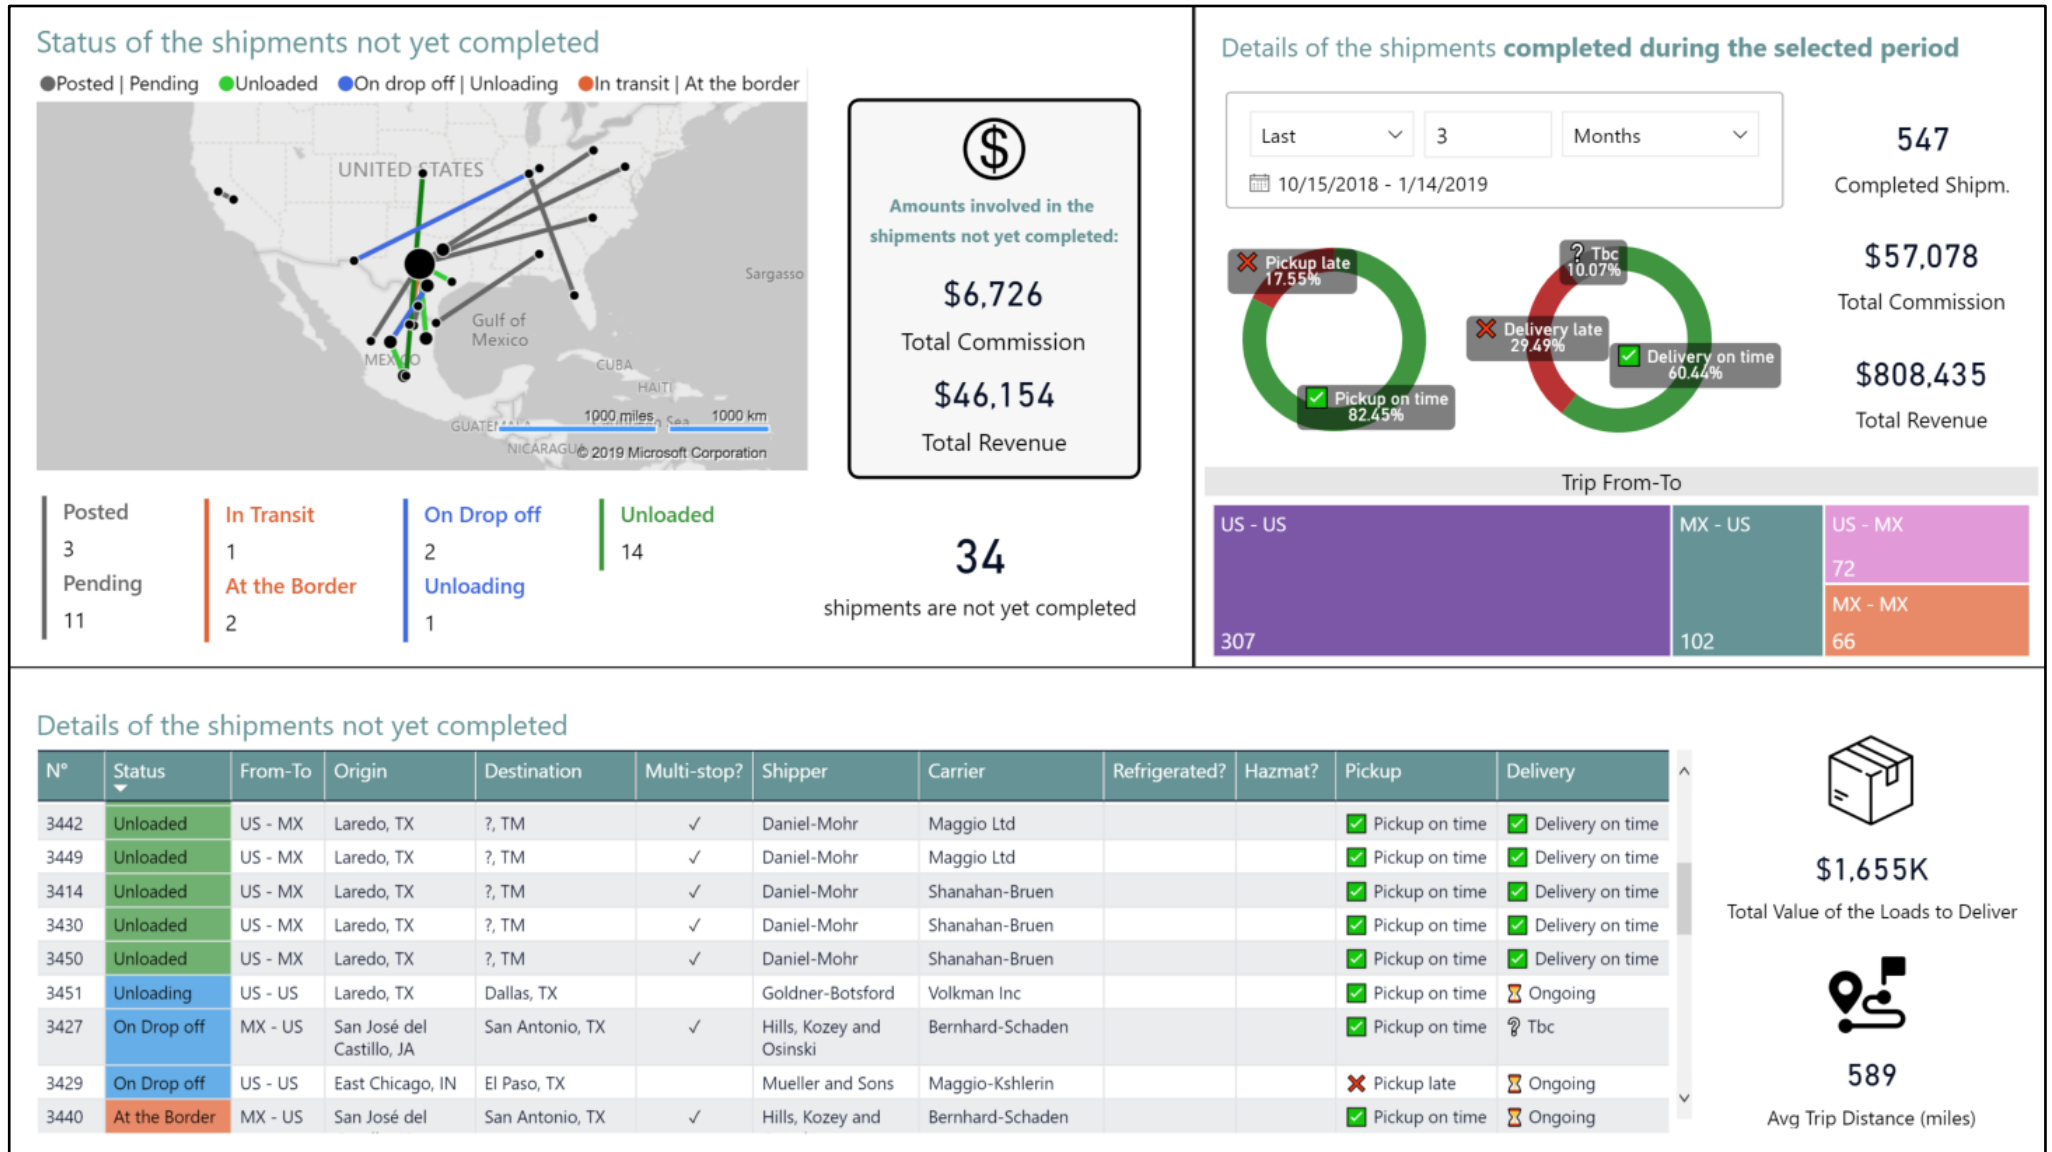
Status of the shipments not yet completed

Posted | Pending Unloaded On drop off | Unloading In transit | At the border

UNITED STATES
Sargasso
Gulf of Mexico
MEXICO
CUBA
HAITI
GUATEMALA
NICARAGUA
1000 miles
1000 km
© 2019 Microsoft Corporation

Amounts involved in the shipments not yet completed:

$6,726
Total Commission

$46,154
Total Revenue

Posted
3
Pending
11

In Transit
1
At the Border
2

On Drop off
2
Unloading
1

Unloaded
14

34
shipments are not yet completed

Details of the shipments completed during the selected period

Last 3 Months
10/15/2018 - 1/14/2019

547
Completed Shipm.

$57,078
Total Commission

$808,435
Total Revenue

Pickup late 17.55%
Pickup on time 82.45%
Tbc 10.07%
Delivery late 29.49%
Delivery on time 60.44%

Trip From-To

US - US 307
MX - US 102
US - MX 72
MX - MX 66

Details of the shipments not yet completed

| N° | Status | From-To | Origin | Destination | Multi-stop? | Shipper | Carrier | Refrigerated? | Hazmat? | Pickup | Delivery |
|---|---|---|---|---|---|---|---|---|---|---|---|
| 3442 | Unloaded | US - MX | Laredo, TX | ?, TM | ✓ | Daniel-Mohr | Maggio Ltd | | | Pickup on time | Delivery on time |
| 3449 | Unloaded | US - MX | Laredo, TX | ?, TM | ✓ | Daniel-Mohr | Maggio Ltd | | | Pickup on time | Delivery on time |
| 3414 | Unloaded | US - MX | Laredo, TX | ?, TM | ✓ | Daniel-Mohr | Shanahan-Bruen | | | Pickup on time | Delivery on time |
| 3430 | Unloaded | US - MX | Laredo, TX | ?, TM | ✓ | Daniel-Mohr | Shanahan-Bruen | | | Pickup on time | Delivery on time |
| 3450 | Unloaded | US - MX | Laredo, TX | ?, TM | ✓ | Daniel-Mohr | Shanahan-Bruen | | | Pickup on time | Delivery on time |
| 3451 | Unloading | US - US | Laredo, TX | Dallas, TX | | Goldner-Botsford | Volkman Inc | | | Pickup on time | Ongoing |
| 3427 | On Drop off | MX - US | San José del Castillo, JA | San Antonio, TX | ✓ | Hills, Kozey and Osinski | Bernhard-Schaden | | | Pickup on time | Tbc |
| 3429 | On Drop off | US - US | East Chicago, IN | El Paso, TX | | Mueller and Sons | Maggio-Kshlerin | | | Pickup late | Ongoing |
| 3440 | At the Border | MX - US | San José del | San Antonio, TX | ✓ | Hills, Kozey and | Bernhard-Schaden | | | Pickup on time | Ongoing |

$1,655K
Total Value of the Loads to Deliver

589
Avg Trip Distance (miles)